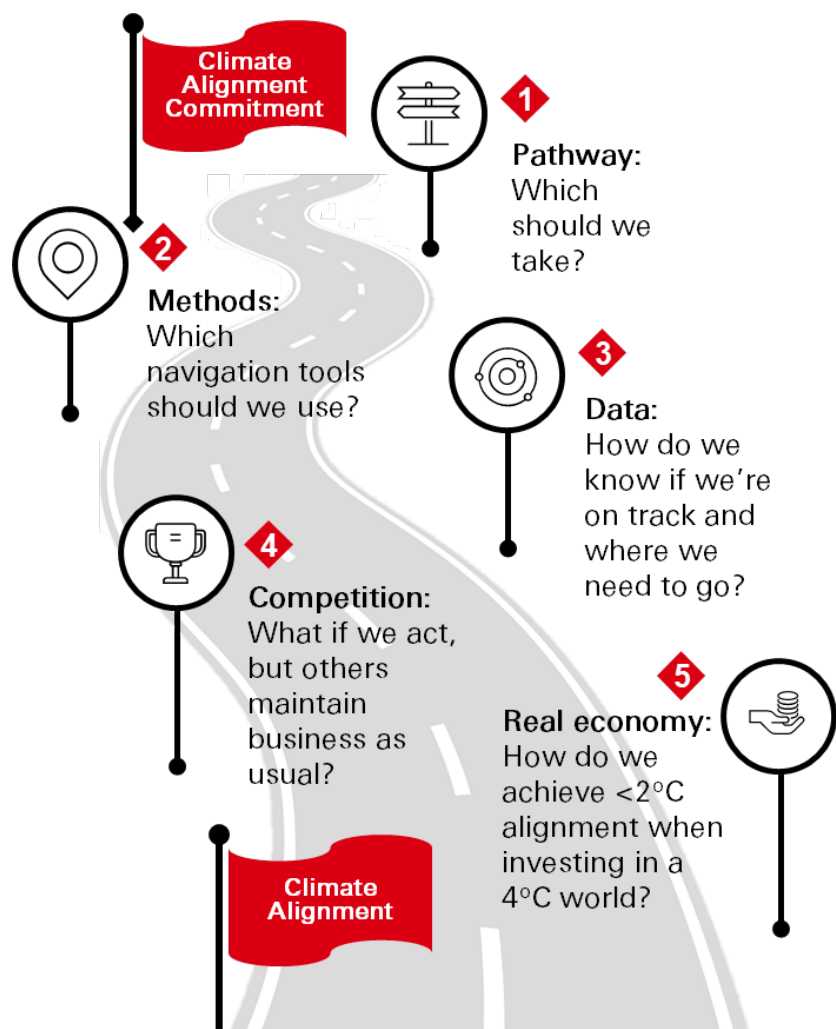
Climate Alignment Commitment

1

Pathway: Which should we take?

2

Methods: Which navigation tools should we use?

3

Data: How do we know if we're on track and where we need to go?

4

Competition: What if we act, but others maintain business as usual?

5

Real economy: How do we achieve <2°C alignment when investing in a 4°C world?

Climate Alignment